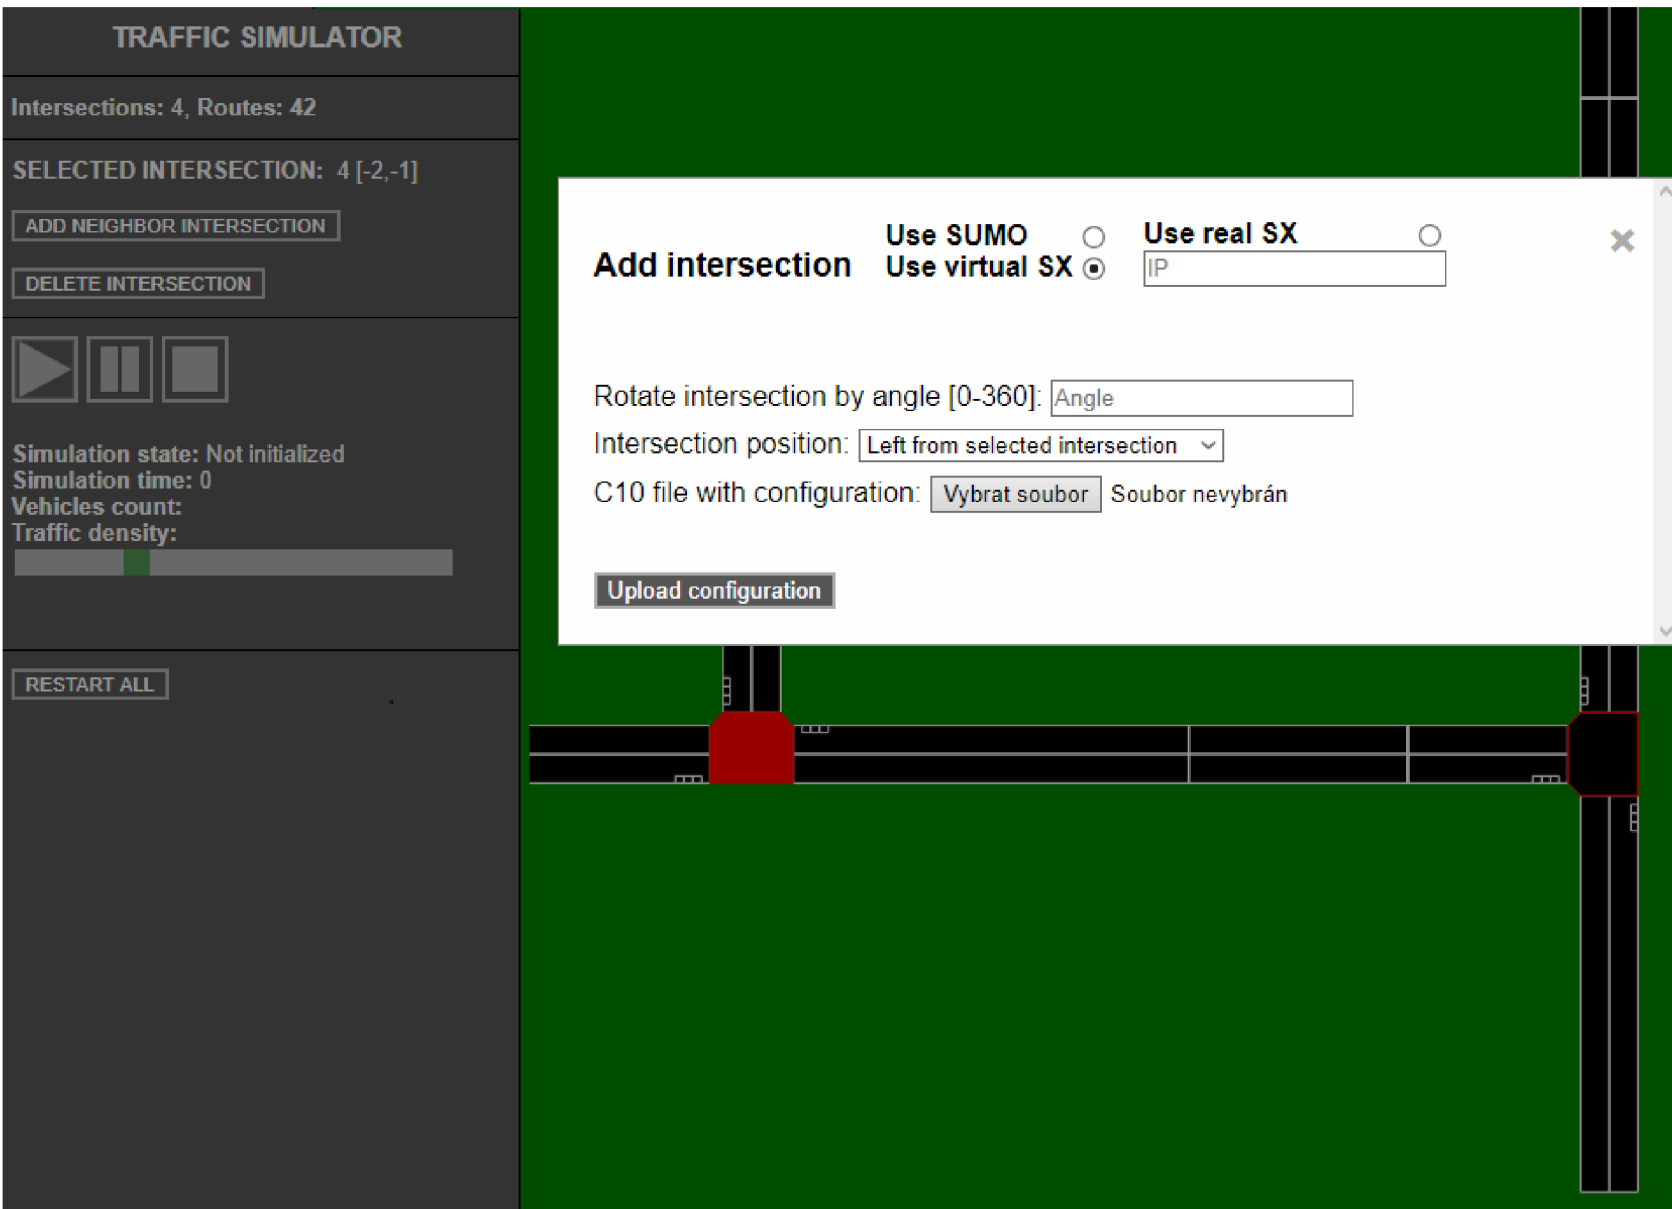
TRAFFIC SIMULATOR

Intersections: 4, Routes: 42

SELECTED INTERSECTION: 4 [-2,-1]

ADD NEIGHBOR INTERSECTION

DELETE INTERSECTION

Simulation state: Not initialized
Simulation time: 0
Vehicles count:
Traffic density:

RESTART ALL

Add intersection

Use SUMO
Use virtual SX

Use real SX

IP

×

Rotate intersection by angle [0-360]: Angle

Intersection position: Left from selected intersection

C10 file with configuration: Vybrat soubor Soubor nevybrán

Upload configuration